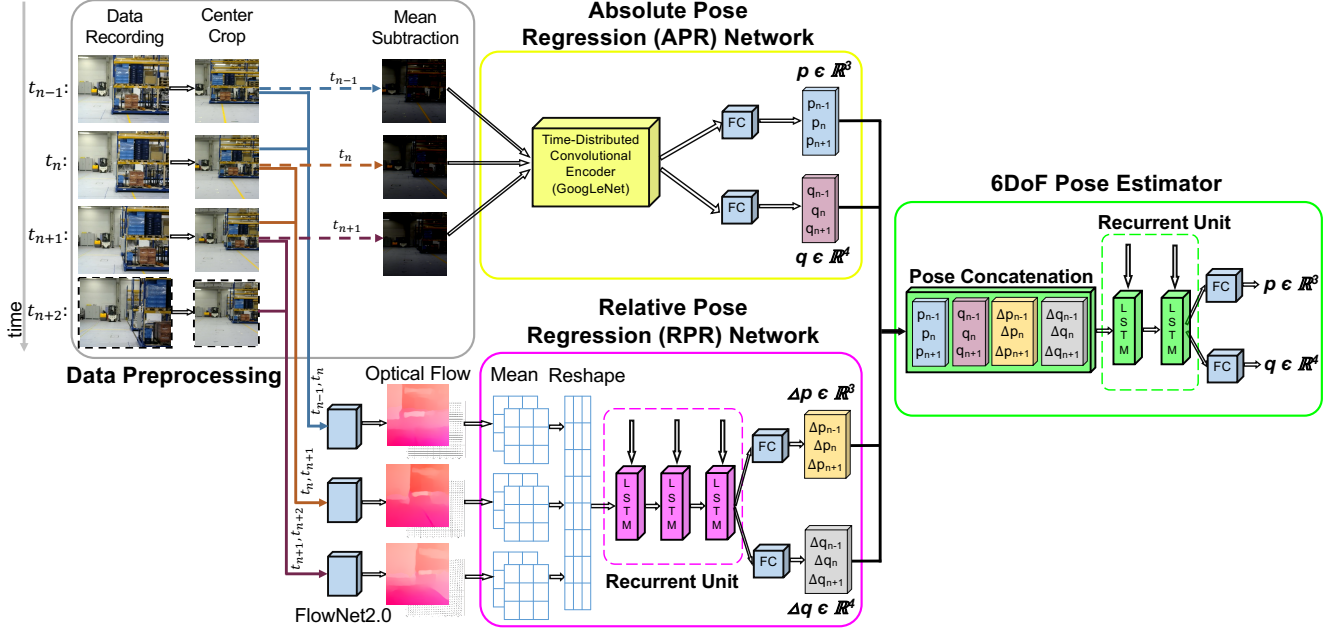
Data Recording

Center Crop

Mean Subtraction

$t_{n-1}$:

$t_n$:

$t_{n+1}$:

$t_{n+2}$:

time

$t_{n-1}$

$t_n$

$t_{n+1}$

Data Preprocessing

Absolute Pose Regression (APR) Network

Time-Distributed Convolutional Encoder (GoogLeNet)

FC

FC

$p \in \mathbb{R}^3$

$p_{n-1}$
$p_n$
$p_{n+1}$

$q_{n-1}$
$q_n$
$q_{n+1}$

$q \in \mathbb{R}^4$

6DoF Pose Estimator

Recurrent Unit

Pose Concatenation

$p_{n-1}$
$p_n$
$p_{n+1}$

$q_{n-1}$
$q_n$
$q_{n+1}$

$\Delta p_{n-1}$
$\Delta p_n$
$\Delta p_{n+1}$

$\Delta q_{n-1}$
$\Delta q_n$
$\Delta q_{n+1}$

LSTM

LSTM

FC

FC

$p \in \mathbb{R}^3$

$q \in \mathbb{R}^4$

Relative Pose Regression (RPR) Network

$t_{n-1}, t_n$

$t_n, t_{n+1}$

$t_{n+1}, t_{n+2}$

Optical Flow

Mean

Reshape

LSTM

LSTM

LSTM

Recurrent Unit

FC

FC

$\Delta p \in \mathbb{R}^3$

$\Delta p_{n-1}$
$\Delta p_n$
$\Delta p_{n+1}$

$\Delta q_{n-1}$
$\Delta q_n$
$\Delta q_{n+1}$

$\Delta q \in \mathbb{R}^4$

FlowNet2.0